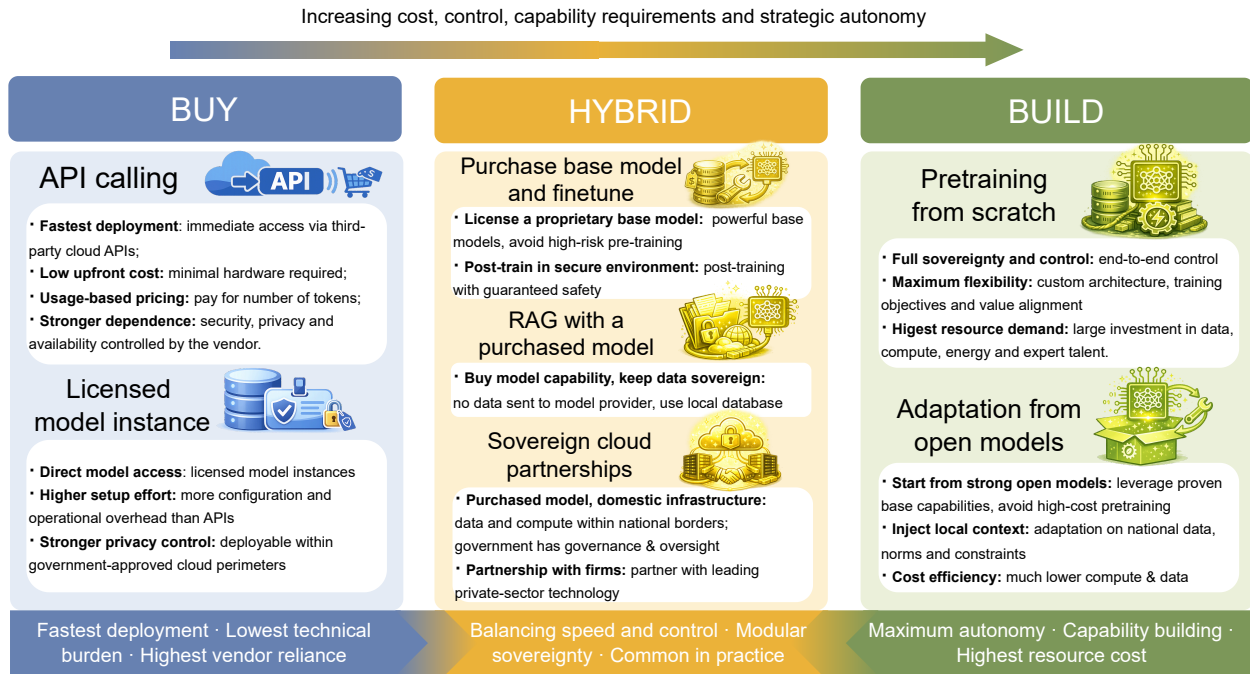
Increasing cost, control, capability requirements and strategic autonomy

BUY

API calling

API

• **Fastest deployment**: immediate access via third-party cloud APIs;
• **Low upfront cost:** minimal hardware required;
• **Usage-based pricing:** pay for number of tokens;
• **Stronger dependence:** security, privacy and availability controlled by the vendor.

Licensed model instance

• **Direct model access**: licensed model instances
• **Higher setup effort:** more configuration and operational overhead than APIs
• **Stronger privacy control:** deployable within government-approved cloud perimeters

HYBRID

Purchase base model and finetune

• **License a proprietary base model:** powerful base models, avoid high-risk pre-training
• **Post-train in secure environment:** post-training with guaranteed safety

RAG with a purchased model

• **Buy model capability, keep data sovereign:** no data sent to model provider, use local database

Sovereign cloud partnerships

• **Purchased model, domestic infrastructure:** data and compute within national borders; government has governance & oversight
• **Partnership with firms:** partner with leading private-sector technology

BUILD

Pretraining from scratch

• **Full sovereignty and control:** end-to-end control
• **Maximum flexibility:** custom architecture, training objectives and value alignment
• **Higest resource demand:** large investment in data, compute, energy and expert talent.

Adaptation from open models

• **Start from strong open models:** leverage proven base capabilities, avoid high-cost pretraining
• **Inject local context:** adaptation on national data, norms and constraints
• **Cost efficiency:** much lower compute & data

Fastest deployment · Lowest technical burden · Highest vendor reliance

Balancing speed and control · Modular sovereignty · Common in practice

Maximum autonomy · Capability building · Highest resource cost